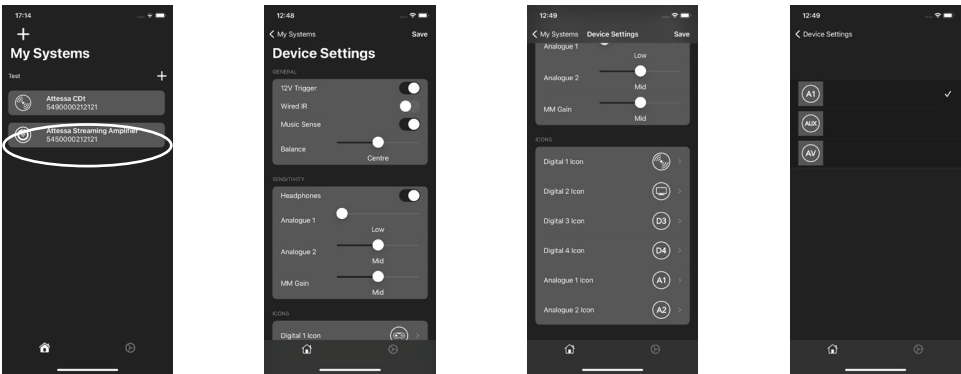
17:14

+

My Systems

Test

+

Attessa CDt
5490000212121

Attessa Streaming Amplifier
5450000212121

12:48

< My Systems

Save

Device Settings

GENERAL

12V Trigger

Wired IR

Music Sense

Balance

Centre

SENSITIVITY

Headphones

Analogue 1

Low

Analogue 2

Mid

MM Gain

Mid

ICONS

Digital 1 Icon

12:49

< My Systems

Device Settings

Save

Analogue 1

Low

Analogue 2

Mid

MM Gain

Mid

ICONS

Digital 1 Icon

Digital 2 Icon

Digital 3 Icon

D3

Digital 4 Icon

D4

Analogue 1 Icon

A1

Analogue 2 Icon

A2

12:49

< Device Settings

A1

✓

AUX

AV